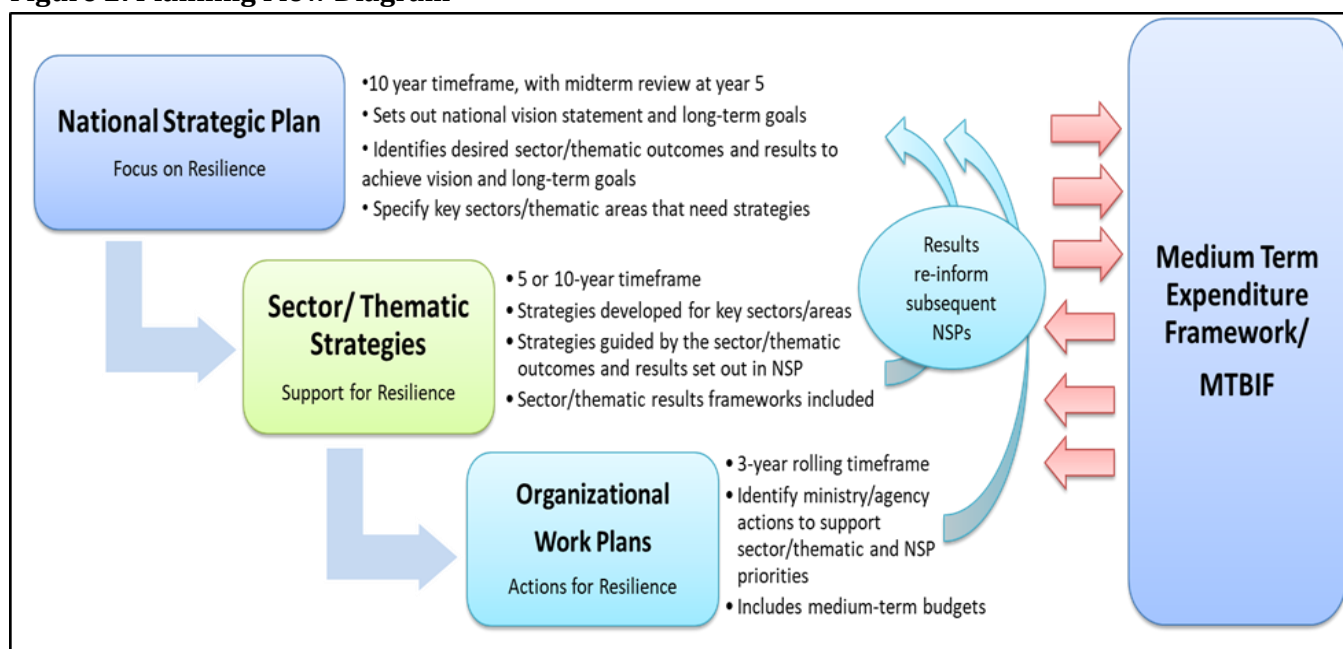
Figure 2: Planning Flow Diagram

National Strategic Plan
Focus on Resilience

•10 year timeframe, with midterm review at year 5
• Sets out national vision statement and long-term goals
• Identifies desired sector/thematic outcomes and results to achieve vision and long-term goals
• Specify key sectors/thematic areas that need strategies

Sector/ Thematic Strategies
Support for Resilience

• 5 or 10-year timeframe
• Strategies developed for key sectors/areas
• Strategies guided by the sector/thematic outcomes and results set out in NSP
• Sector/thematic results frameworks included

Organizational Work Plans
Actions for Resilience

• 3-year rolling timeframe
• Identify ministry/agency actions to support sector/thematic and NSP priorities
• Includes medium-term budgets

Results re-inform subsequent NSPs

Medium Term Expenditure Framework/ MTBIF